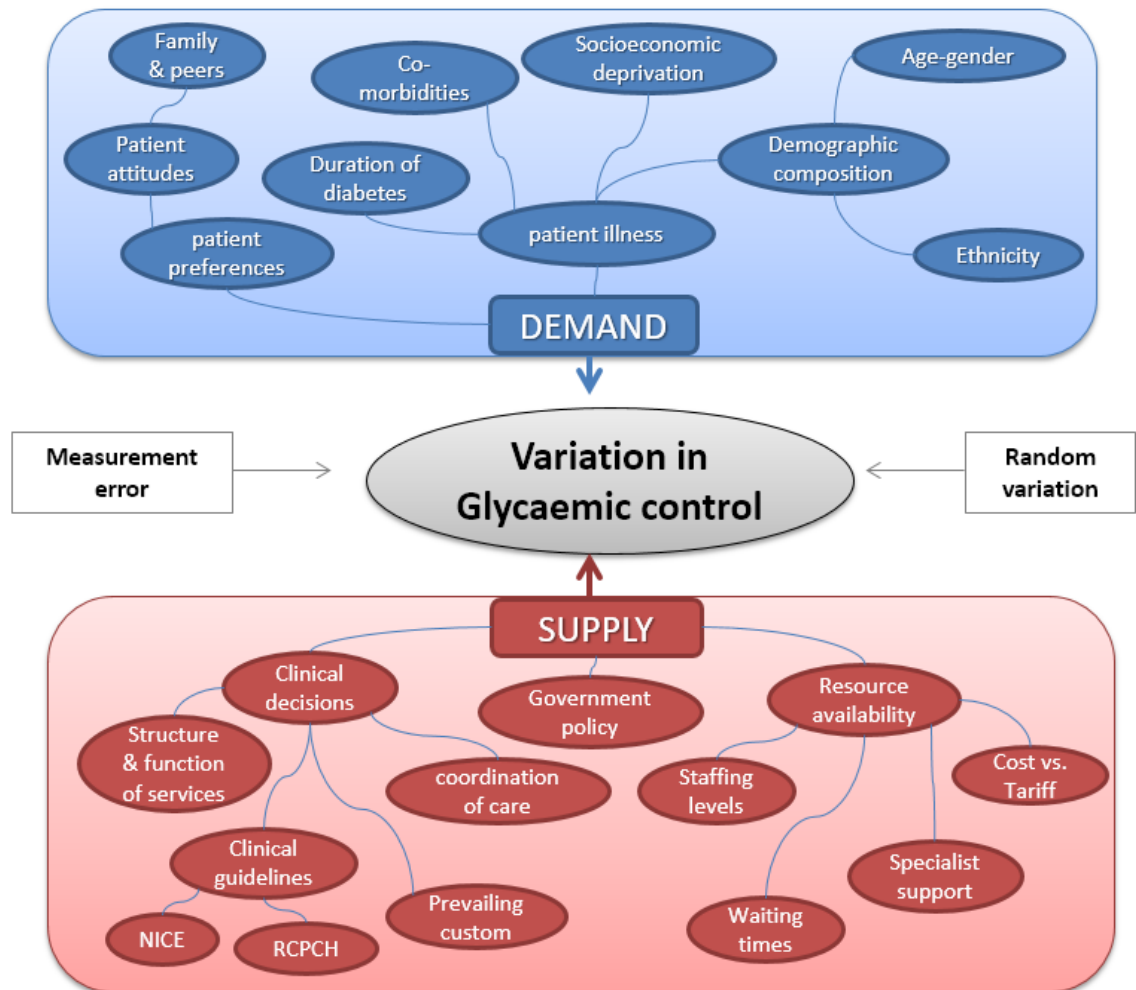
Family & peers

Co-morbidities

Socioeconomic deprivation

Age-gender

Patient attitudes

Duration of diabetes

Demographic composition

patient preferences

patient illness

Ethnicity

DEMAND

Measurement error

Variation in Glycaemic control

Random variation

SUPPLY

Clinical decisions

Government policy

Resource availability

Structure & function of services

coordination of care

Staffing levels

Cost vs. Tariff

Clinical guidelines

Specialist support

Prevailing custom

Waiting times

NICE

RCPCH